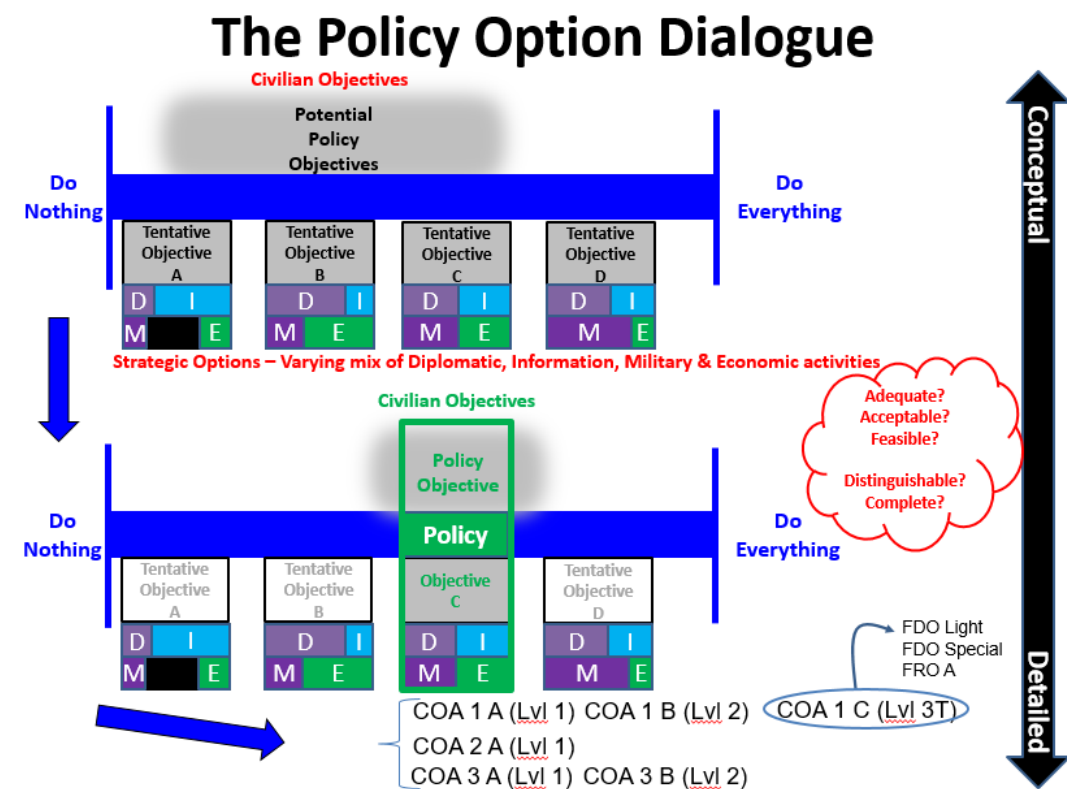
The Policy Option Dialogue

Civilian Objectives

Potential Policy Objectives

Do Nothing

Do Everything

Conceptual

Tentative Objective A

Tentative Objective B

Tentative Objective C

Tentative Objective D

D I M E

D I M E

D I M E

D I M E

Strategic Options – Varying mix of Diplomatic, Information, Military & Economic activities

Civilian Objectives

Adequate? Acceptable? Feasible?

Distinguishable? Complete?

Policy Objective

Do Nothing

Policy

Do Everything

Tentative Objective A

Tentative Objective B

Objective C

Tentative Objective D

D I M E

D I M E

D I M E

D I M E

FDO Light
FDO Special
FRO A

COA 1 A (Lvl 1) COA 1 B (Lvl 2) COA 1 C (Lvl 3T)

COA 2 A (Lvl 1)

COA 3 A (Lvl 1) COA 3 B (Lvl 2)

Detailed